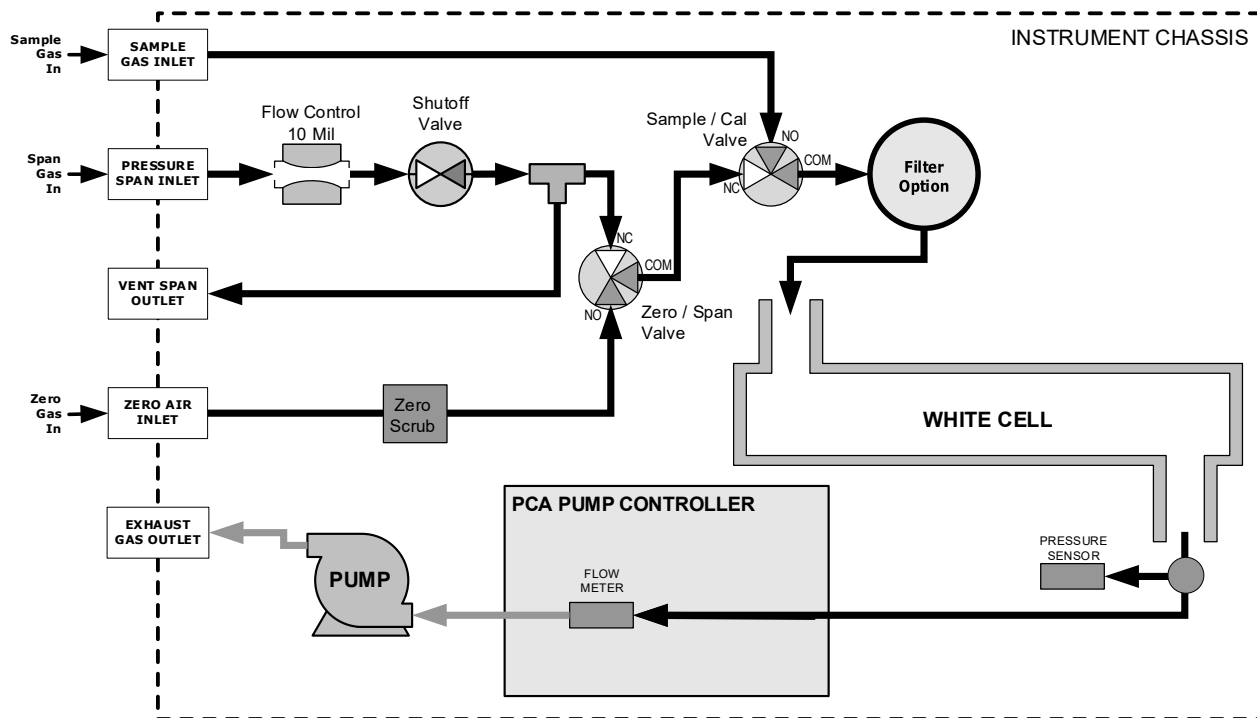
INSTRUMENT CHASSIS

Sample Gas In

SAMPLE GAS INLET

Span Gas In

PRESSURE SPAN INLET

Flow Control 10 Mil

Shutoff Valve

Sample / Cal Valve

NO

COM

NC

Filter Option

NC

COM

NO

Zero / Span Valve

VENT SPAN OUTLET

Zero Gas In

ZERO AIR INLET

Zero Scrub

WHITE CELL

EXHAUST GAS OUTLET

PCA PUMP CONTROLLER

PUMP

FLOW METER

PRESSURE SENSOR